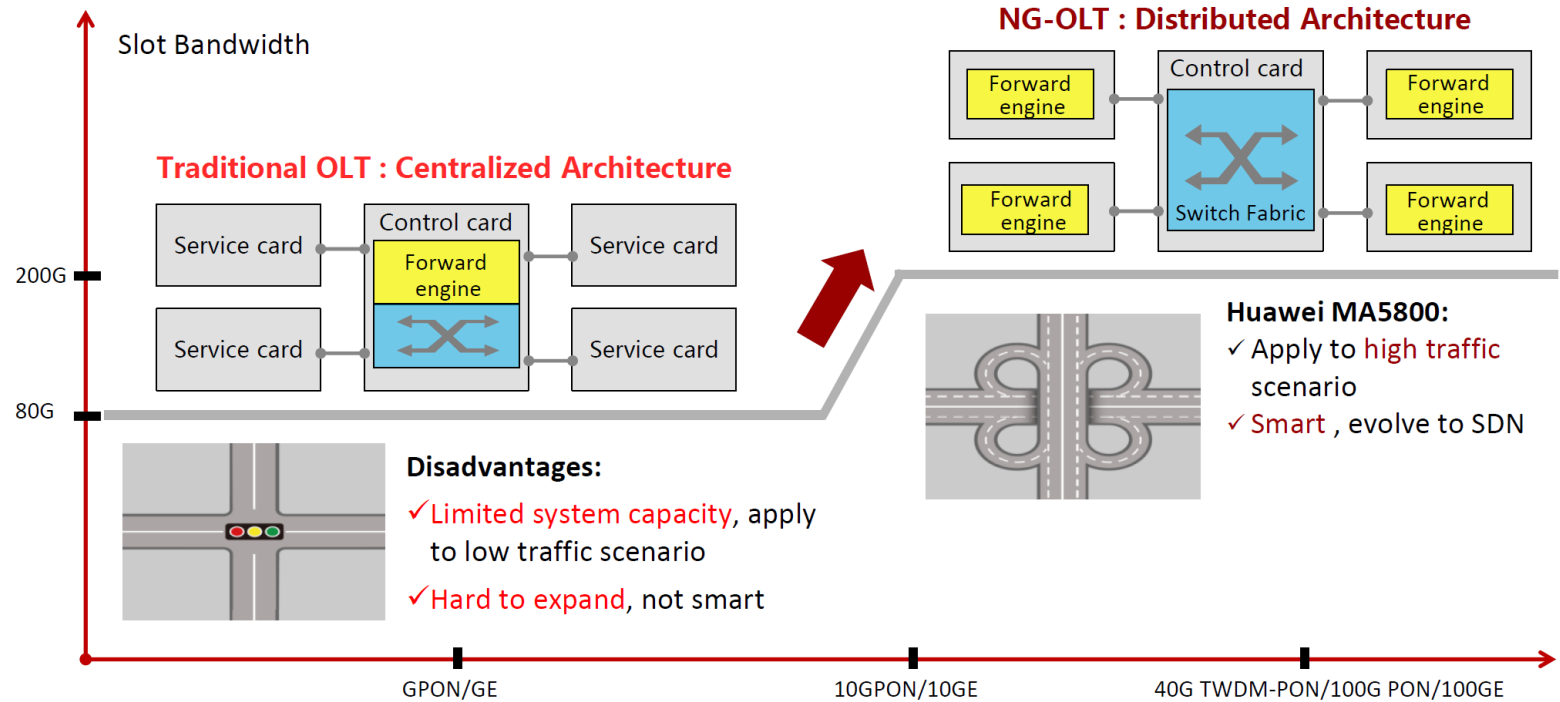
Slot Bandwidth

NG-OLT : Distributed Architecture

Forward engine

Control card

Forward engine

Forward engine

Switch Fabric

Forward engine

Traditional OLT : Centralized Architecture

Service card

Control card

Service card

Forward engine

Service card

Service card

200G

80G

Huawei MA5800:
✓ Apply to high traffic scenario
✓ Smart , evolve to SDN

Disadvantages:
✓Limited system capacity, apply to low traffic scenario
✓Hard to expand, not smart

GPON/GE

10GPON/10GE

40G TWDM-PON/100G PON/100GE